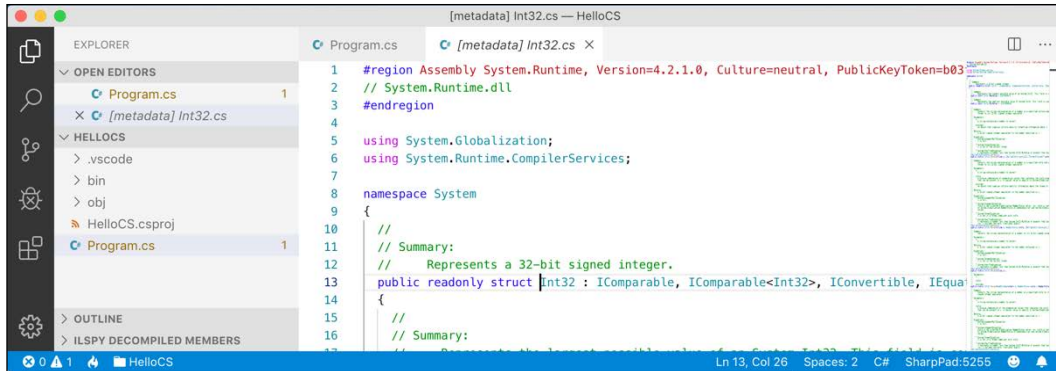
[metadata] Int32.cs — HelloCS

EXPLORER

OPEN EDITORS

C# Program.cs 1

× C# [metadata] Int32.cs

HELLOCS

> .vscode

> bin

> obj

HelloCS.csproj

C# Program.cs 1

> OUTLINE

> ILSPY DECOMPILED MEMBERS

C# Program.cs

C# [metadata] Int32.cs ×

1 #region Assembly System.Runtime, Version=4.2.1.0, Culture=neutral, PublicKeyToken=b03
2 // System.Runtime.dll
3 #endregion
4
5 using System.Globalization;
6 using System.Runtime.CompilerServices;
7
8 namespace System
9 {
10 //
11 // Summary:
12 // Represents a 32-bit signed integer.
13 public readonly struct Int32 : IComparable, IComparable<Int32>, IConvertible, IEquat
14 {
15 //
16 // Summary:

⊗ 0 ⚠ 1 HelloCS

Ln 13, Col 26 Spaces: 2 C# SharpPad:5255